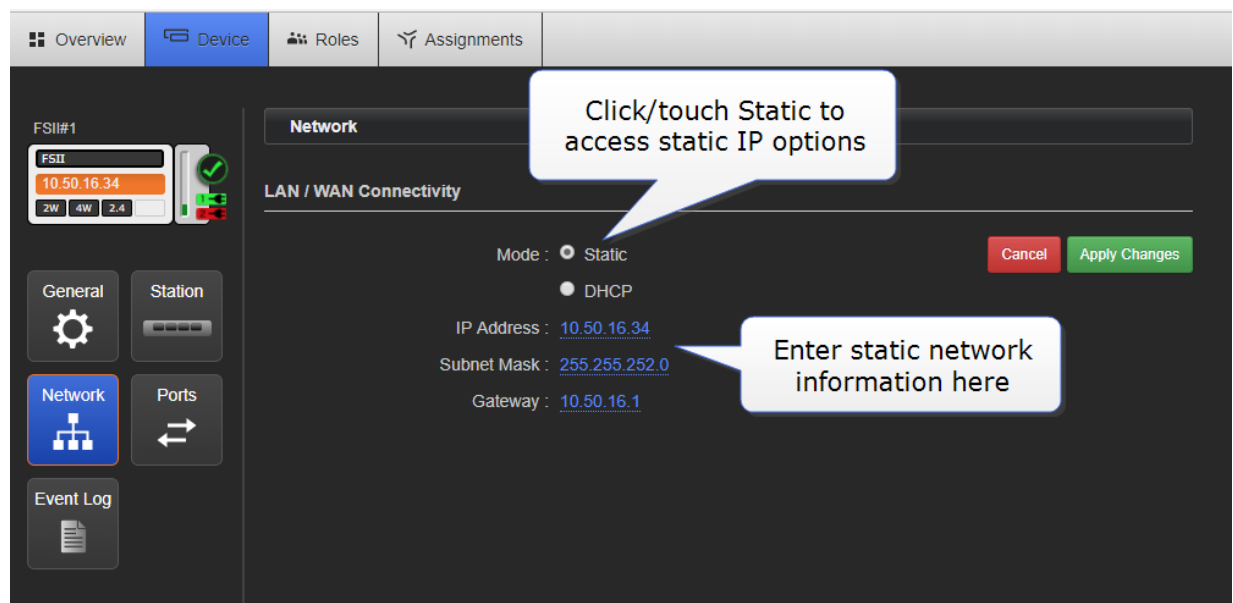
Overview | Device | Roles | Assignments

FSII#1
FSII
10.50.16.34
2W 4W 2.4

General
Station
Network
Ports
Event Log

Network

Click/touch Static to access static IP options

LAN / WAN Connectivity

Mode : Static
DHCP

Cancel
Apply Changes

IP Address : 10.50.16.34
Subnet Mask : 255.255.252.0
Gateway : 10.50.16.1

Enter static network information here